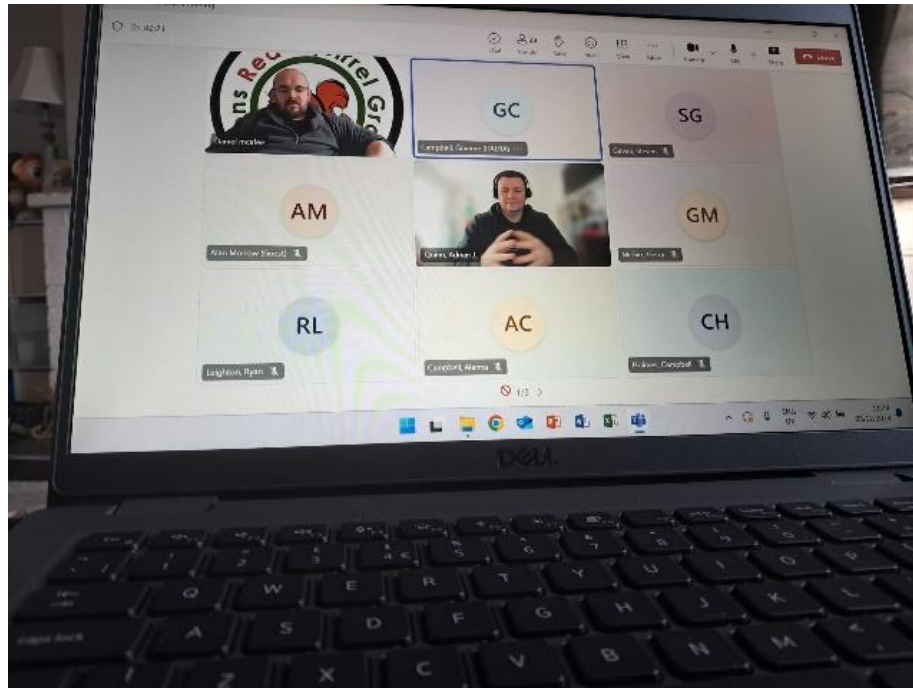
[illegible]

Chat People Raise View Leave

ns Red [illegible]rrel Gr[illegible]

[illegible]

GC

Campbell, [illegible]

SG

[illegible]

AM

Alan Morrow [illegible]

Quinn, Adrian J

GM

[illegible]

RL

Leighton, Ryan

AC

Campbell, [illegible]

CH

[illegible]

1/3

DELL

caps lock

Q W E R T Y U I O P

A S D F G H J K L

Z X C V B N M